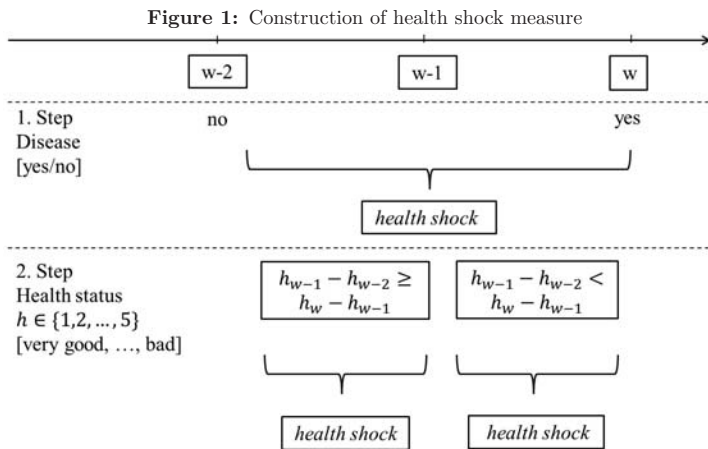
**Figure 1:** Construction of health shock measure

w-2

w-1

w

1. Step
Disease
[yes/no]

no

yes

*health shock*

2. Step
Health status
$h \in \{1,2,\ldots,5\}$
[very good, …, bad]

$h_{w-1} - h_{w-2} \geq h_w - h_{w-1}$

$h_{w-1} - h_{w-2} < h_w - h_{w-1}$

*health shock*

*health shock*